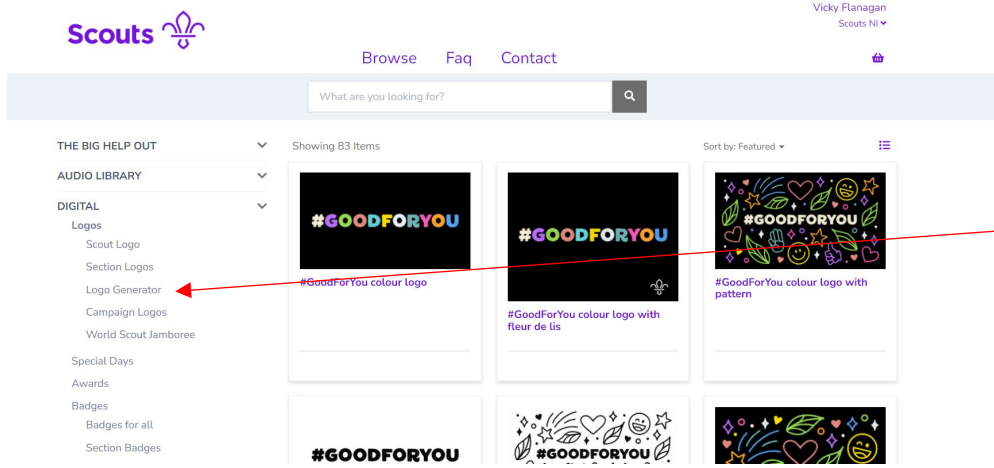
Scouts

Vicky Flanagan
Scouts NI

Browse Faq Contact

What are you looking for?

THE BIG HELP OUT
AUDIO LIBRARY
DIGITAL
Logos
Scout Logo
Section Logos
Logo Generator
Campaign Logos
World Scout Jamboree
Special Days
Awards
Badges
Badges for all
Section Badges

Showing 83 Items

Sort by: Featured

#GOODFORYOU
#GoodForYou colour logo

#GOODFORYOU
#GoodForYou colour logo with fleur de lis

#GOODFORYOU
#GoodForYou colour logo with pattern

#GOODFORYOU

#GOODFORYOU